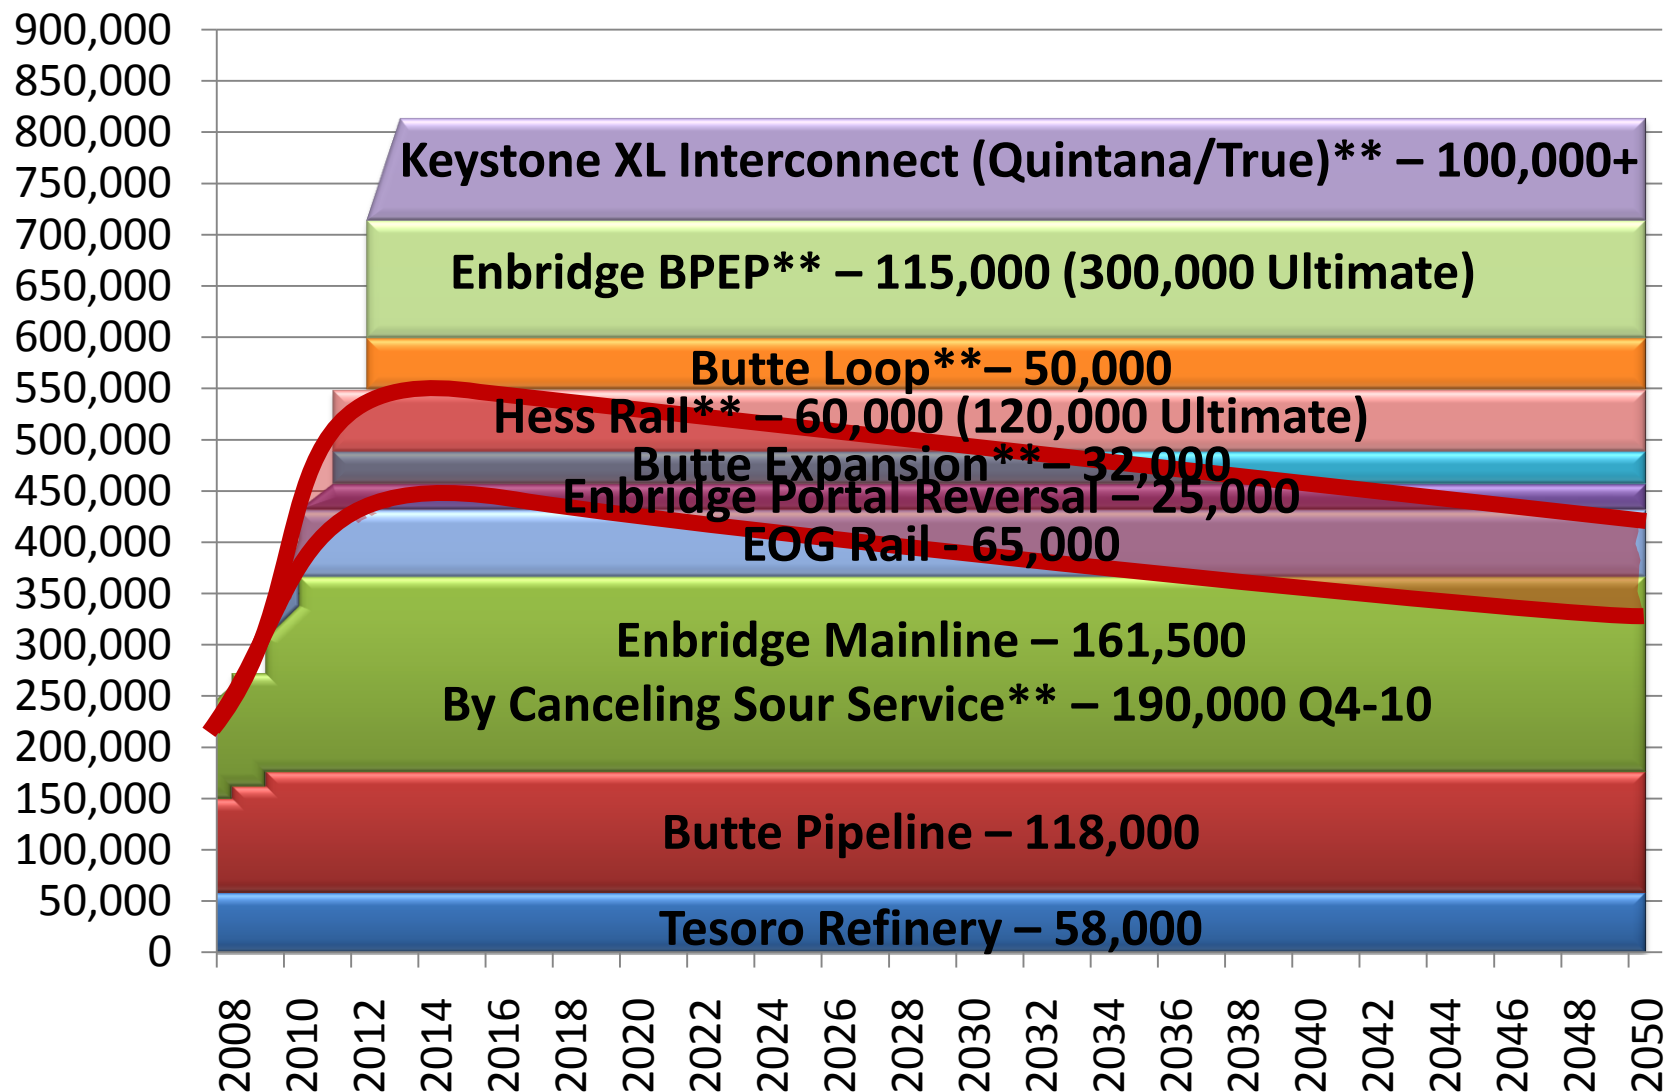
900,000
850,000
800,000
750,000
700,000
650,000
600,000
550,000
500,000
450,000
400,000
350,000
300,000
250,000
200,000
150,000
100,000
50,000
0

Keystone XL Interconnect (Quintana/True)** – 100,000+
Enbridge BPEP** – 115,000 (300,000 Ultimate)
Butte Loop**– 50,000
Hess Rail** – 60,000 (120,000 Ultimate)
Butte Expansion**– 32,000
Enbridge Portal Reversal – 25,000
EOG Rail - 65,000
Enbridge Mainline – 161,500
By Canceling Sour Service** – 190,000 Q4-10
Butte Pipeline – 118,000
Tesoro Refinery – 58,000

2008
2010
2012
2014
2016
2018
2020
2022
2024
2026
2028
2030
2032
2034
2036
2038
2040
2042
2044
2046
2048
2050